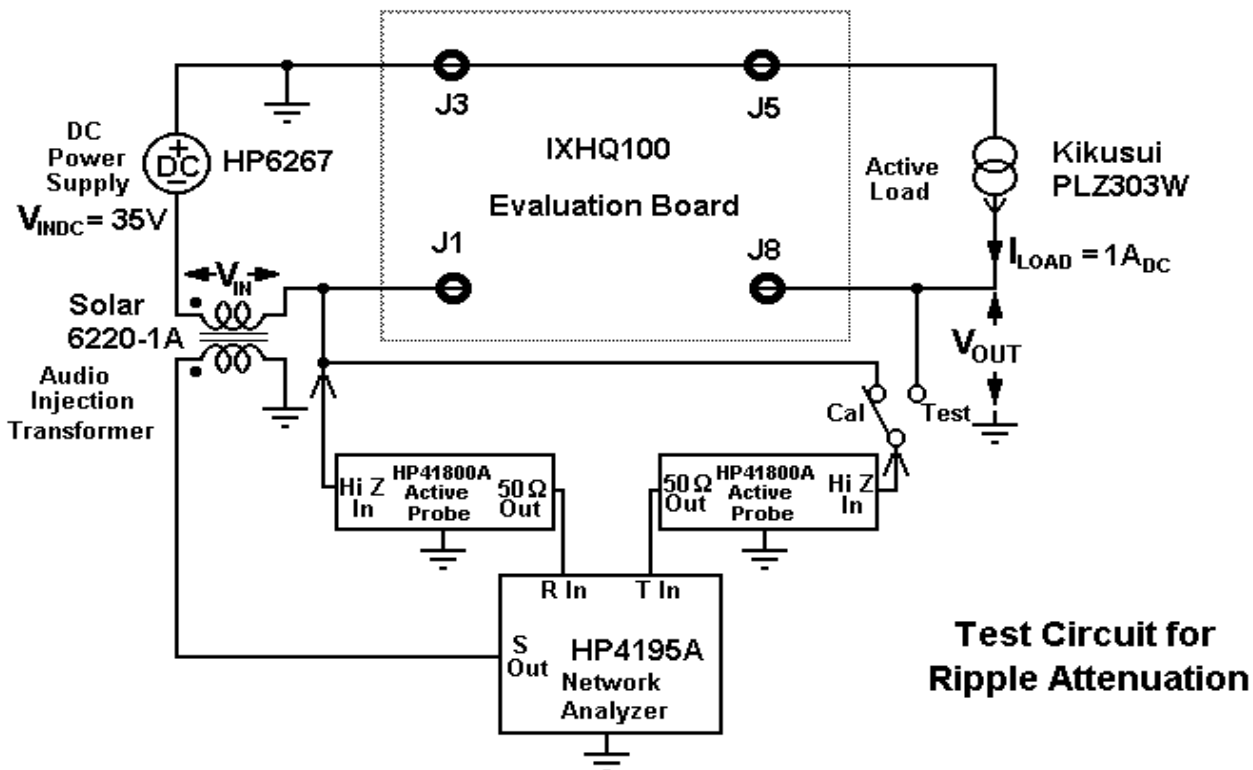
J3

J5

IXHQ100

Evaluation Board

J1

J8

DC Power Supply

DC

HP6267

$V_{INDC}$ = 35V

$V_{IN}$

Solar 6220-1A

Audio Injection Transformer

Active Load

Kikusui PLZ303W

$I_{LOAD}$ = $1A_{DC}$

$V_{OUT}$

Cal

Test

Hi Z In

HP41800A Active Probe

50 Ω Out

50 Ω Out

HP41800A Active Probe

Hi Z In

R In

T In

S Out

HP4195A

Network Analyzer

Test Circuit for Ripple Attenuation